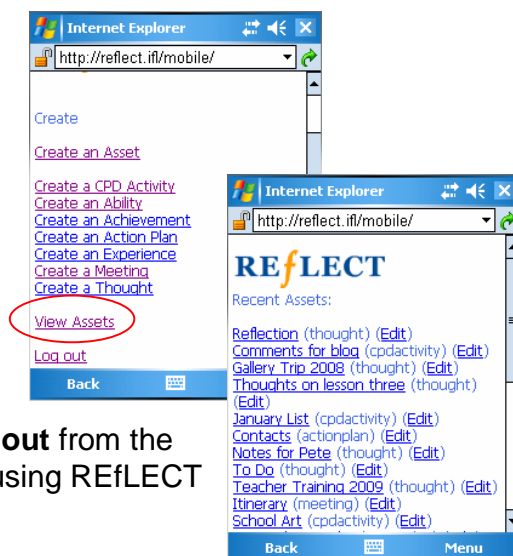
Internet Explorer

http://reflect.ifl/mobile/

Create

Create an Asset

Create a CPD Activity
Create an Ability
Create an Achievement
Create an Action Plan
Create an Experience
Create a Meeting
Create a Thought

View Assets

Log out

Back

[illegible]out from the
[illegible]using REfLECT

Internet Explorer

http://reflect.ifl/mobile/

REfLECT

Recent Assets:

Reflection (thought) (Edit)
Comments for blog (cpdactivity) (Edit)
Gallery Trip 2008 (thought) (Edit)
Thoughts on lesson three (thought) (Edit)
January List (cpdactivity) (Edit)
Contacts (actionplan) (Edit)
Notes for Pete (thought) (Edit)
To Do (thought) (Edit)
Teacher Training 2009 (thought) (Edit)
Itinerary (meeting) (Edit)
School Art (cpdactivity) (Edit)

Back

Menu